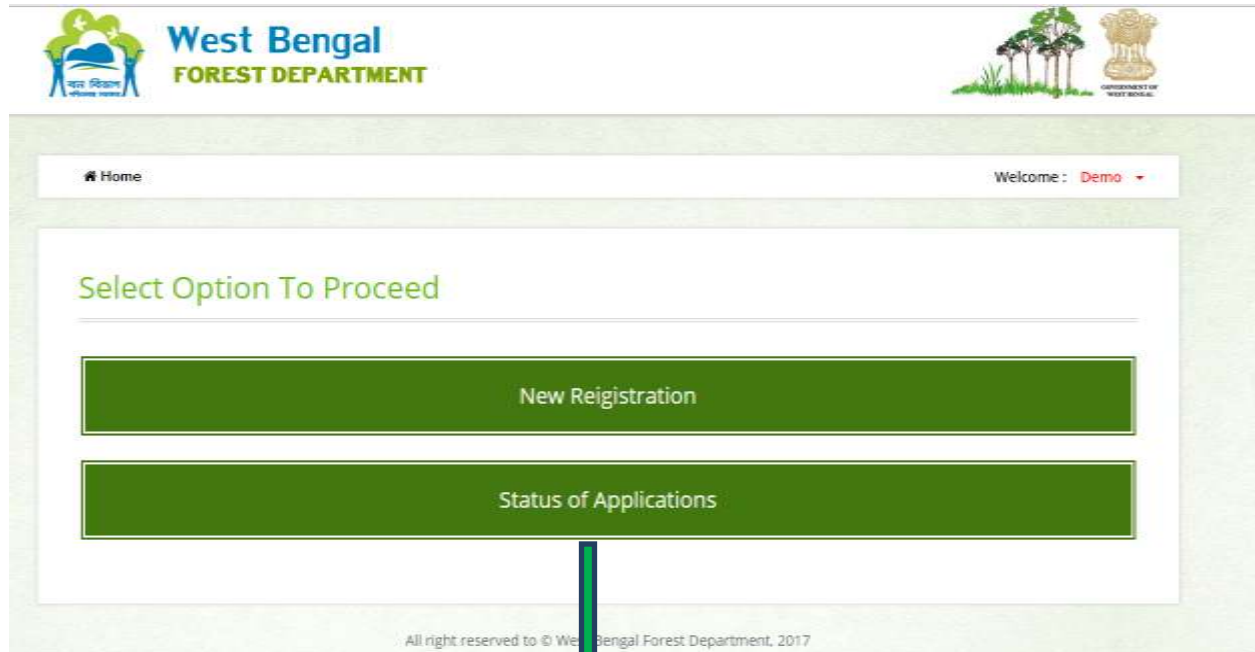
West Bengal
FOREST DEPARTMENT

বন বিভাগ

GOVERNMENT OF WEST BENGAL

Home

Welcome : Demo

Select Option To Proceed

New Reigistration

Status of Applications

All right reserved to © We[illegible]Bengal Forest Department, 2017